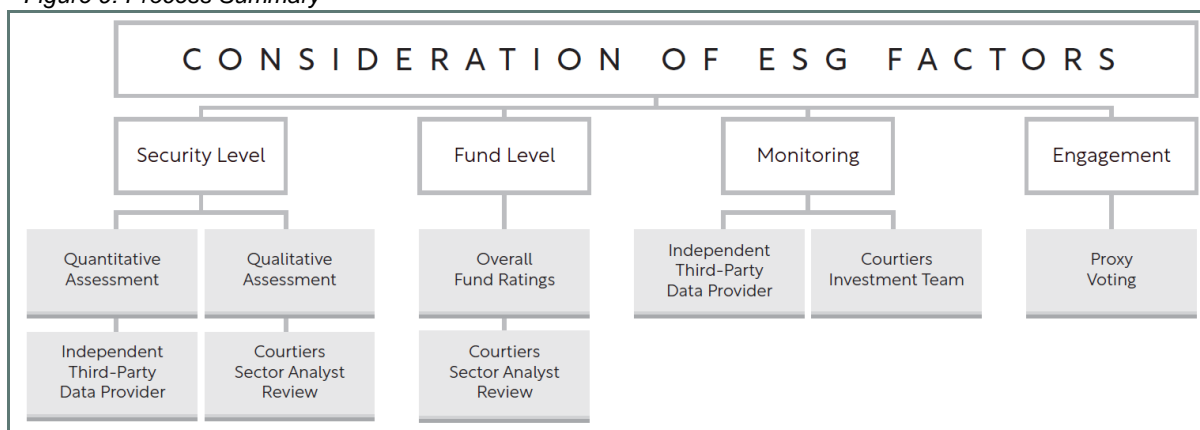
Figure 5: Process Summary

CONSIDERATION OF ESG FACTORS

Security Level

Fund Level

Monitoring

Engagement

Quantitative Assessment

Qualitative Assessment

Independent Third-Party Data Provider

Courtiers Sector Analyst Review

Overall Fund Ratings

Courtiers Sector Analyst Review

Independent Third-Party Data Provider

Courtiers Investment Team

Proxy Voting